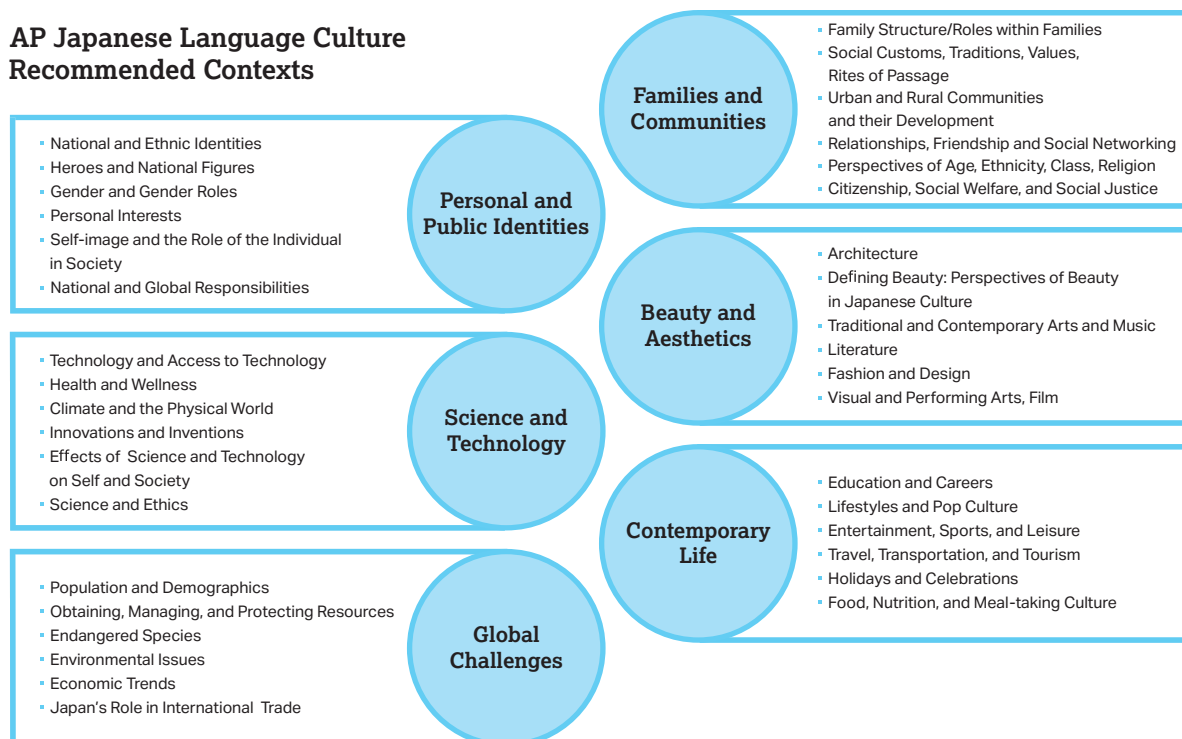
AP Japanese Language Culture Recommended Contexts

Personal and Public Identities

- National and Ethnic Identities
- Heroes and National Figures
- Gender and Gender Roles
- Personal Interests
- Self-image and the Role of the Individual in Society
- National and Global Responsibilities

Science and Technology

- Technology and Access to Technology
- Health and Wellness
- Climate and the Physical World
- Innovations and Inventions
- Effects of Science and Technology on Self and Society
- Science and Ethics

Global Challenges

- Population and Demographics
- Obtaining, Managing, and Protecting Resources
- Endangered Species
- Environmental Issues
- Economic Trends
- Japan's Role in International Trade

Families and Communities

- Family Structure/Roles within Families
- Social Customs, Traditions, Values, Rites of Passage
- Urban and Rural Communities and their Development
- Relationships, Friendship and Social Networking
- Perspectives of Age, Ethnicity, Class, Religion
- Citizenship, Social Welfare, and Social Justice

Beauty and Aesthetics

- Architecture
- Defining Beauty: Perspectives of Beauty in Japanese Culture
- Traditional and Contemporary Arts and Music
- Literature
- Fashion and Design
- Visual and Performing Arts, Film

Contemporary Life

- Education and Careers
- Lifestyles and Pop Culture
- Entertainment, Sports, and Leisure
- Travel, Transportation, and Tourism
- Holidays and Celebrations
- Food, Nutrition, and Meal-taking Culture